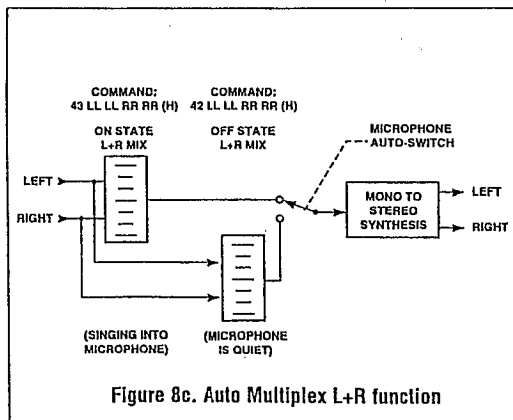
COMMAND:
43 LL LL RR RR (H)

COMMAND:
42 LL LL RR RR (H)

ON STATE
L+R MIX

OFF STATE
L+R MIX

MICROPHONE
AUTO-SWITCH

LEFT

RIGHT

MONO TO
STEREO
SYNTHESIS

LEFT

RIGHT

(SINGING INTO
MICROPHONE)

(MICROPHONE
IS QUIET)

Figure 8c. Auto Multiplex L+R function